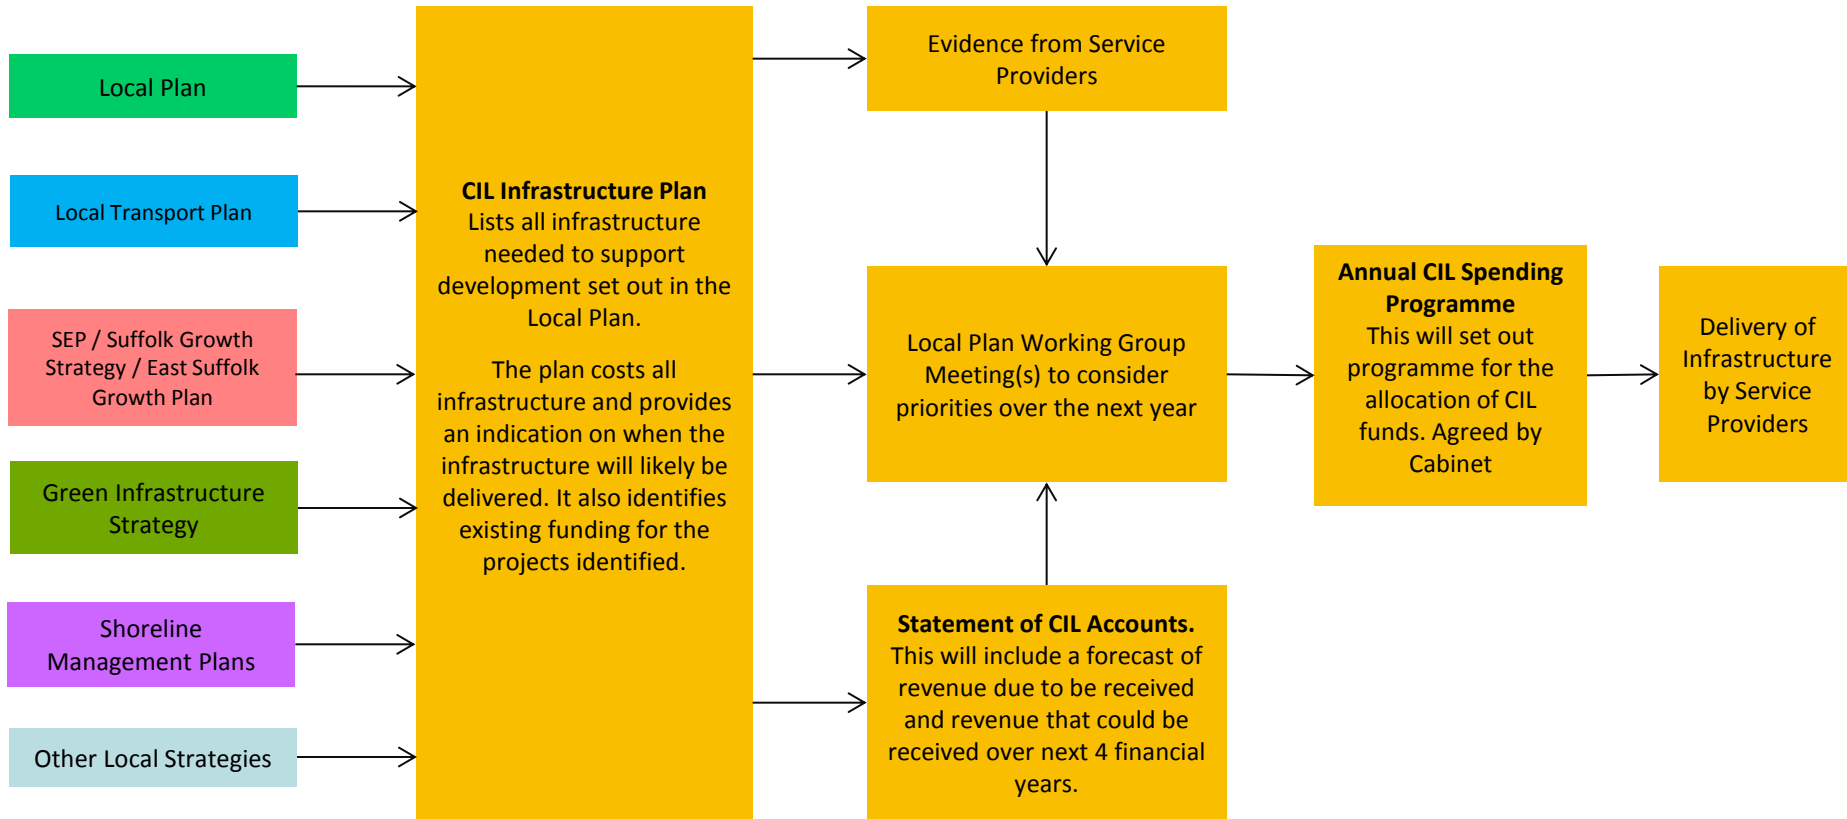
Local Plan

Local Transport Plan

SEP / Suffolk Growth Strategy / East Suffolk Growth Plan

Green Infrastructure Strategy

Shoreline Management Plans

Other Local Strategies

**CIL Infrastructure Plan**
Lists all infrastructure needed to support development set out in the Local Plan.

The plan costs all infrastructure and provides an indication on when the infrastructure will likely be delivered. It also identifies existing funding for the projects identified.

Evidence from Service Providers

Local Plan Working Group Meeting(s) to consider priorities over the next year

**Statement of CIL Accounts.**
This will include a forecast of revenue due to be received and revenue that could be received over next 4 financial years.

**Annual CIL Spending Programme**
This will set out programme for the allocation of CIL funds. Agreed by Cabinet

Delivery of Infrastructure by Service Providers